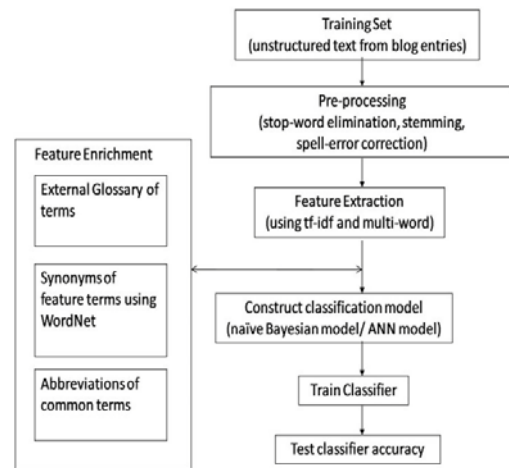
Training Set
(unstructured text from blog entries)

Pre-processing
(stop-word elimination, stemming, spell-error correction)

Feature Enrichment

External Glossary of terms

Synonyms of feature terms using WordNet

Abbreviations of common terms

Feature Extraction
(using tf-idf and multi-word)

Construct classification model
(naïve Bayesian model/ ANN model)

Train Classifier

Test classifier accuracy